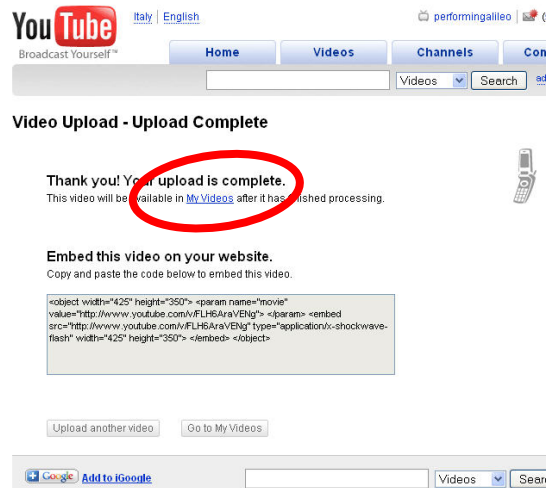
YouTube
Broadcast Yourself™

Italy | English

performingalileo (

Home | Videos | Channels | Con

Videos | Search | ad

Video Upload - Upload Complete

Thank you! Your upload is complete.
This video will be available in My Videos after it has finished processing.

Embed this video on your website.
Copy and paste the code below to embed this video.

<object width="425" height="350"> <param name="movie" value="http://www.youtube.com/v/FLH6AraVENg"> </param> <embed src="http://www.youtube.com/v/FLH6AraVENg" type="application/x-shockwave-flash" width="425" height="350"> </embed> </object>

Upload another video | Go to My Videos

+ Google | Add to iGoogle

Videos | Sear